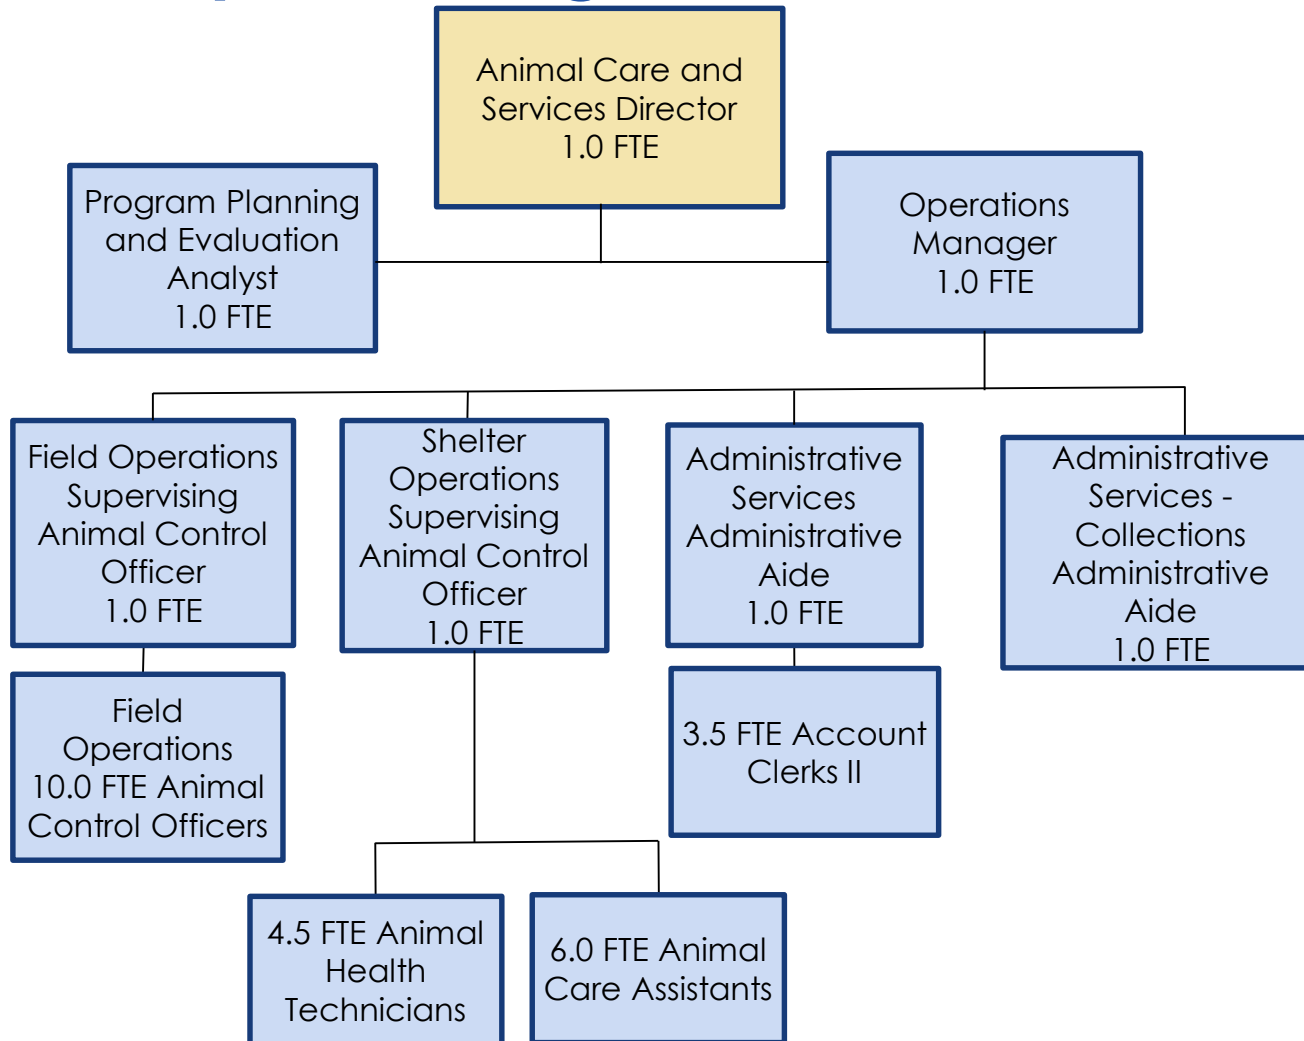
Animal Care and Services Director
1.0 FTE

Program Planning and Evaluation Analyst
1.0 FTE

Operations Manager
1.0 FTE

Field Operations Supervising Animal Control Officer
1.0 FTE

Shelter Operations Supervising Animal Control Officer
1.0 FTE

Administrative Services Administrative Aide
1.0 FTE

Administrative Services - Collections Administrative Aide
1.0 FTE

Field Operations
10.0 FTE Animal Control Officers

3.5 FTE Account Clerks II

4.5 FTE Animal Health Technicians

6.0 FTE Animal Care Assistants